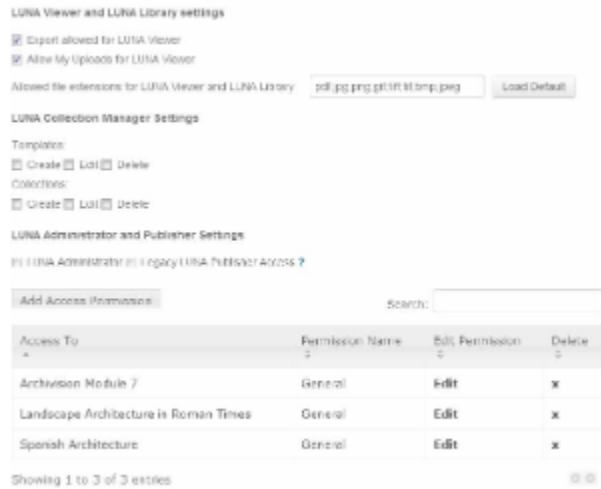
LUNA Viewer and LUNA Library settings

Export allowed for LUNA Viewer

Allow My Uploads for LUNA Viewer

Allowed file extensions for LUNA Viewer and LUNA Library pdf,jpg,png,gif,tif,tif,bmp,jpeg Load Default

LUNA Collection Manager Settings

Templates:

Create Edit Delete

Collections:

Create Edit Delete

LUNA Administrator and Publisher Settings

LUNA Administrator Legacy LUNA Publisher Access ?

Add Access Permission

Search:

| Access To | Permission Name | Edit Permission | Delete |
|---|---|---|---|
| Archivision Module 7 | General | Edit | x |
| Landscape Architecture in Roman Times | General | Edit | x |
| Spanish Architecture | General | Edit | x |

Showing 1 to 3 of 3 entries